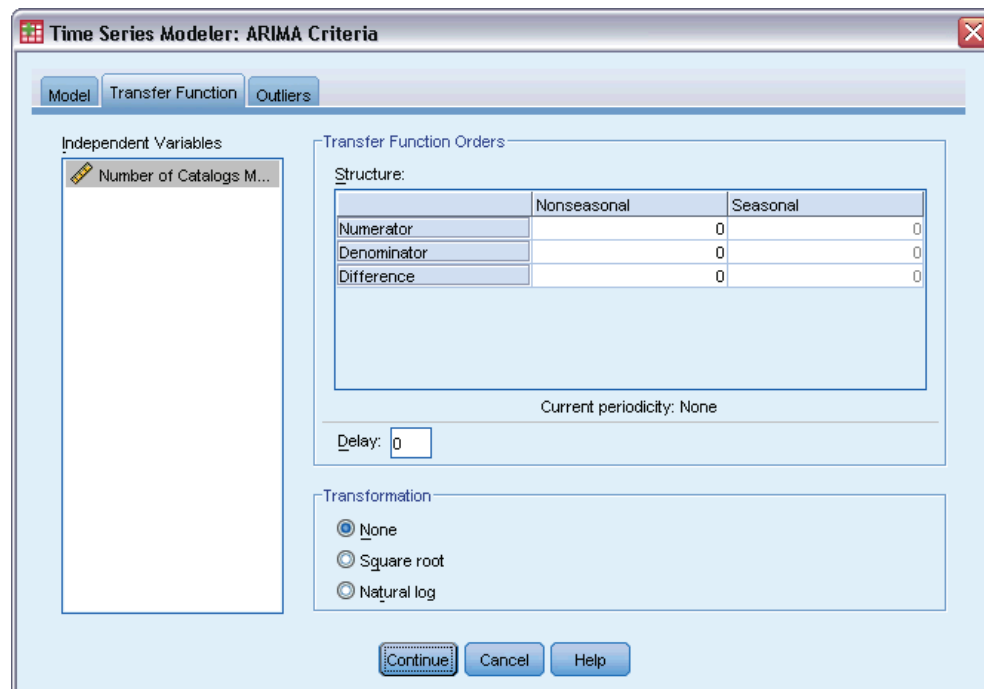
Time Series Modeler: ARIMA Criteria

Model | Transfer Function | Outliers

Independent Variables

Number of Catalogs M...

Transfer Function Orders

Structure:

| | Nonseasonal | Seasonal |
|---|---|---|
| Numerator | 0 | 0 |
| Denominator | 0 | 0 |
| Difference | 0 | 0 |

Current periodicity: None

Delay: 0

Transformation

None

Square root

Natural log

Continue | Cancel | Help